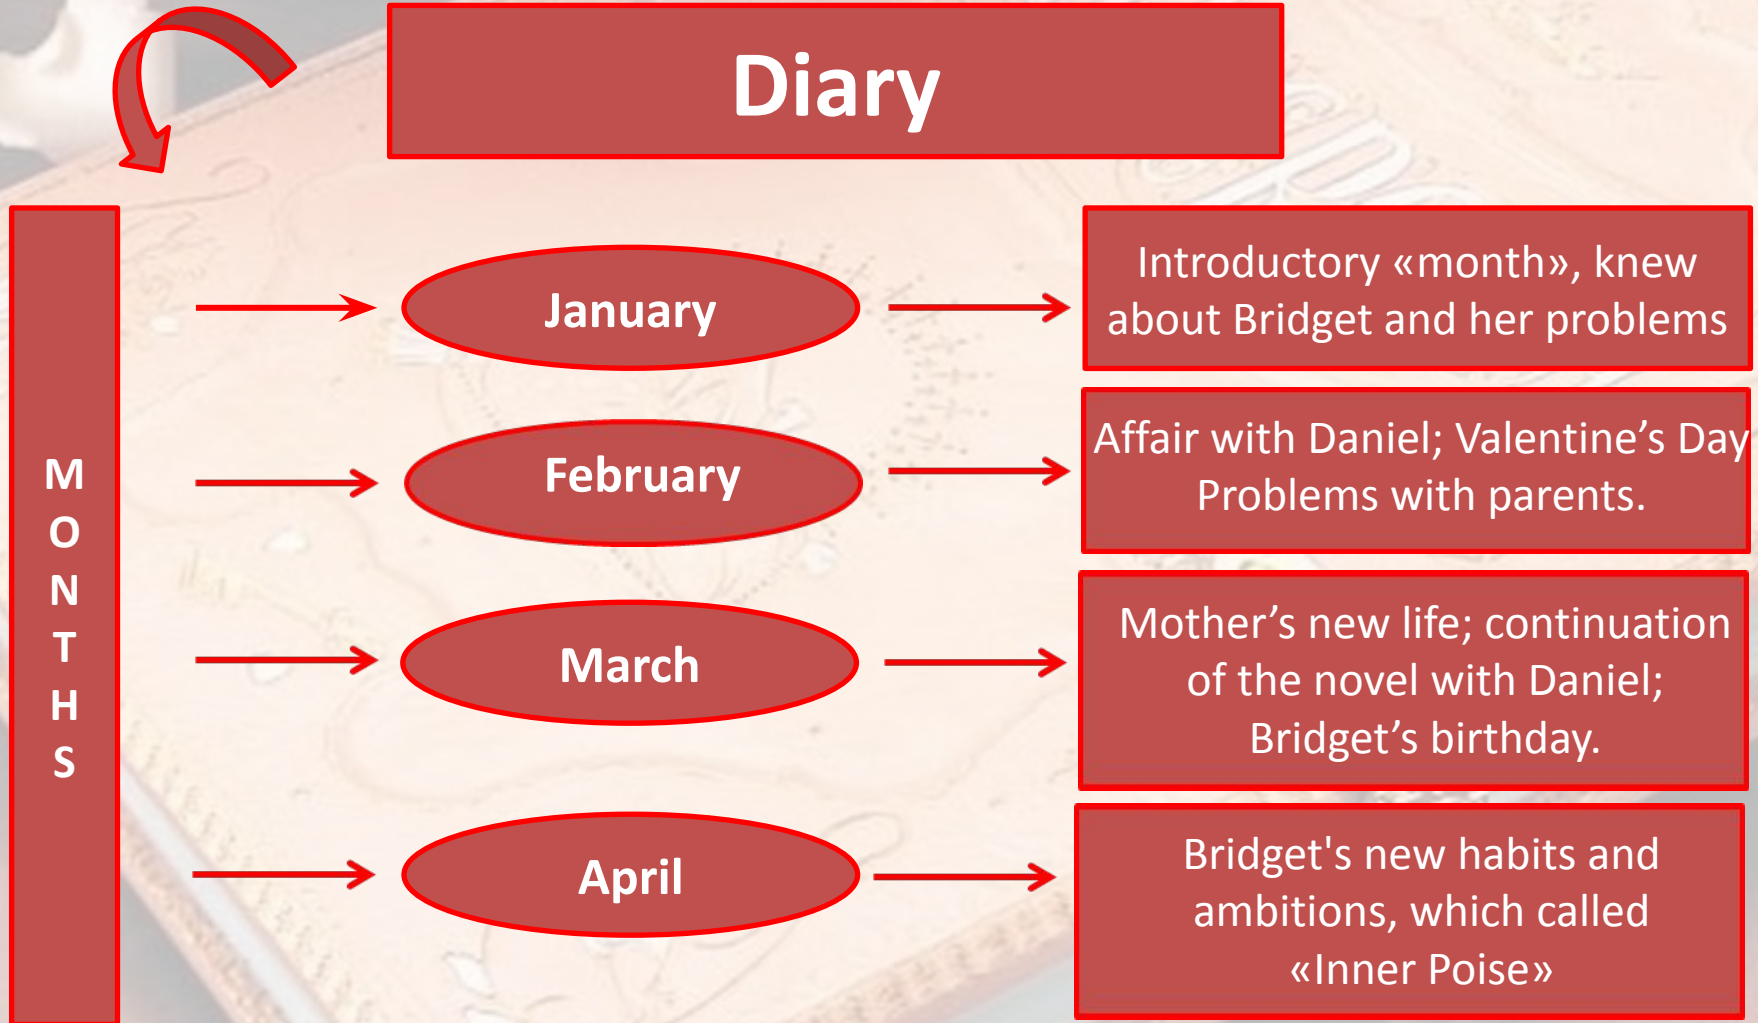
Diary

MONTHS

January

Introductory «month», knew about Bridget and her problems

February

Affair with Daniel; Valentine's Day Problems with parents.

March

Mother's new life; continuation of the novel with Daniel; Bridget's birthday.

April

Bridget's new habits and ambitions, which called «Inner Poise»